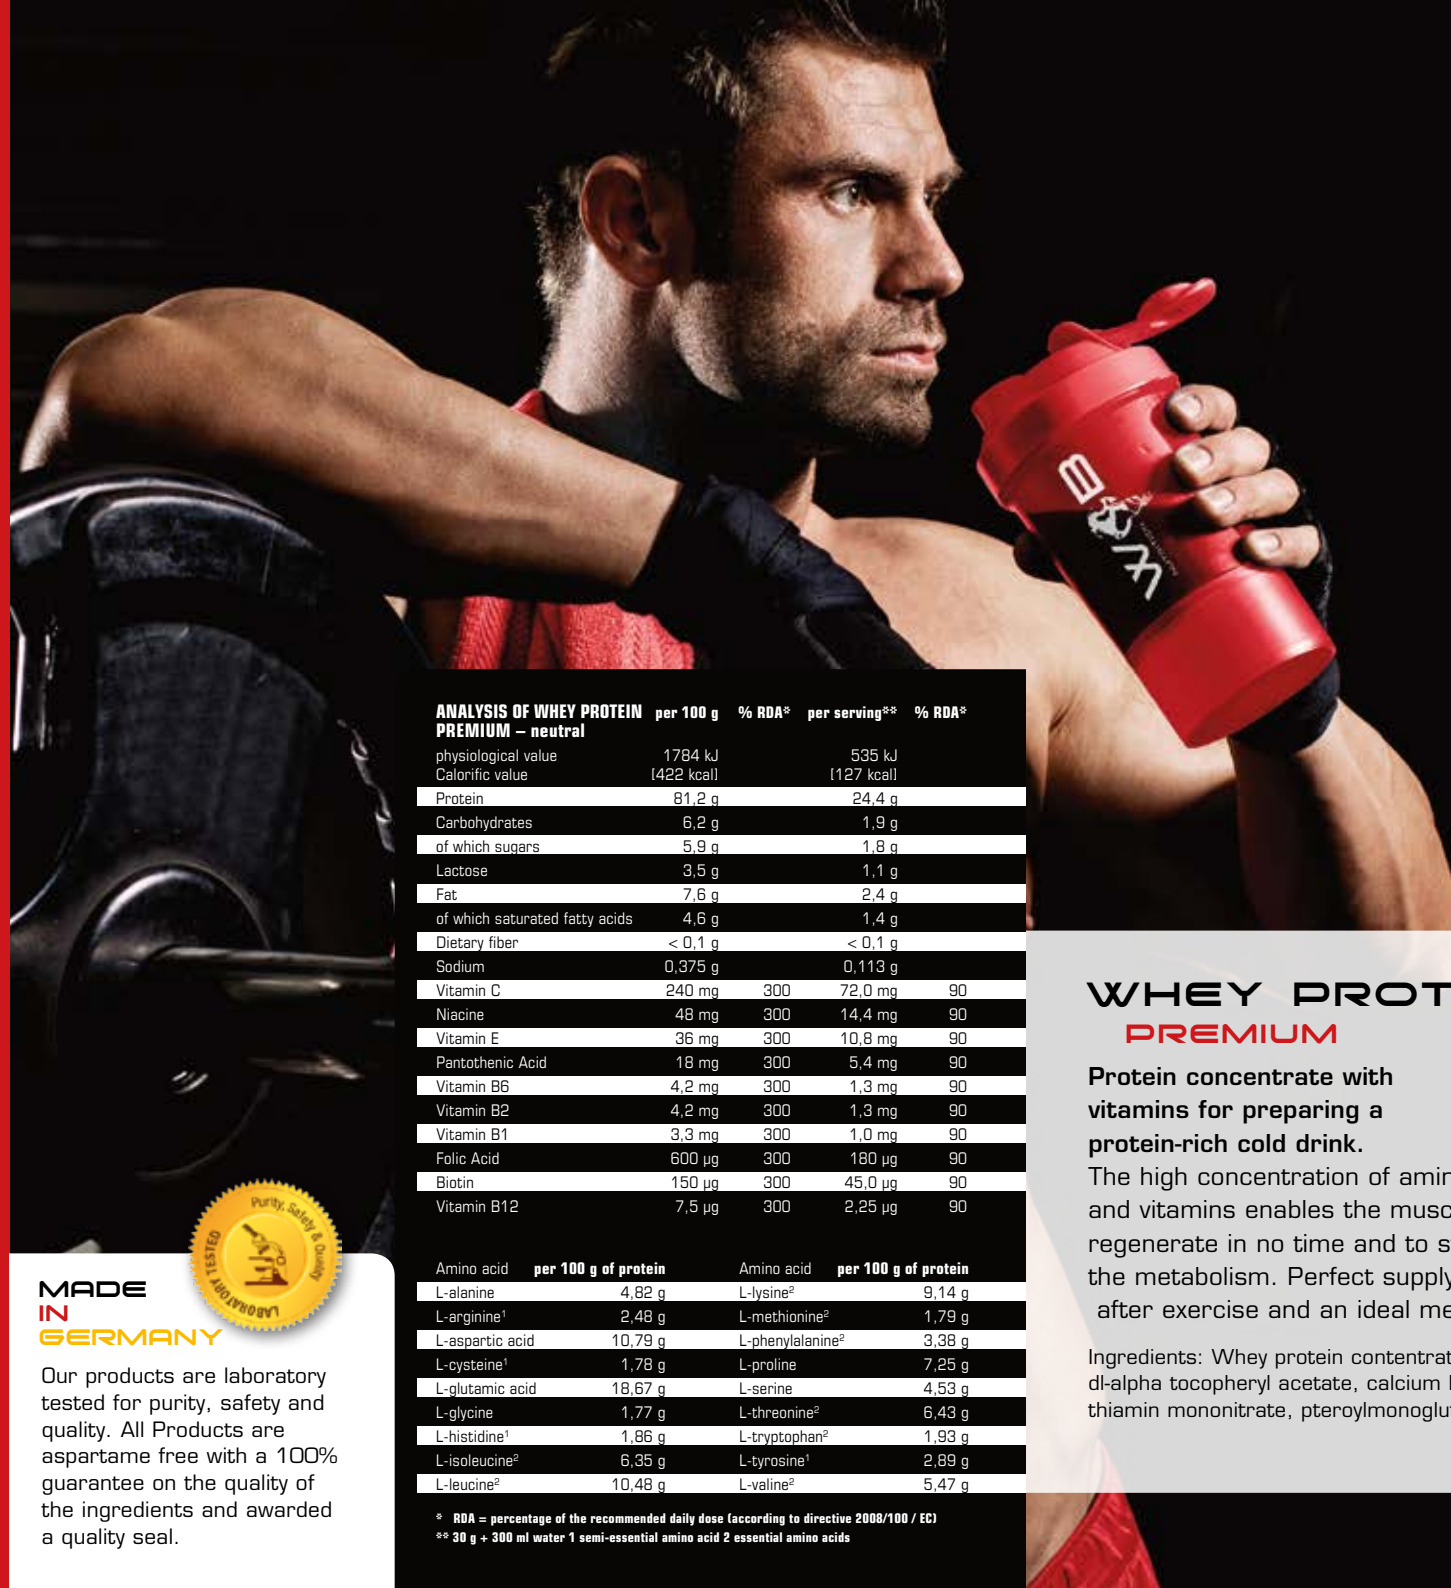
| ANALYSIS OF WHEY PROTEIN PREMIUM – neutral | per 100 g | % RDA* | per serving** | % RDA* |
|---|---|---|---|---|
| physiological value Calorific value | 1784 kJ (422 kcal) | | 535 kJ (127 kcal) | |
| Protein | 81,2 g | | 24,4 g | |
| Carbohydrates | 6,2 g | | 1,9 g | |
| of which sugars | 5,9 g | | 1,8 g | |
| Lactose | 3,5 g | | 1,1 g | |
| Fat | 7,6 g | | 2,4 g | |
| of which saturated fatty acids | 4,6 g | | 1,4 g | |
| Dietary fiber | < 0,1 g | | < 0,1 g | |
| Sodium | 0,375 g | | 0,113 g | |
| Vitamin C | 240 mg | 300 | 72,0 mg | 90 |
| Niacine | 48 mg | 300 | 14,4 mg | 90 |
| Vitamin E | 36 mg | 300 | 10,8 mg | 90 |
| Pantothenic Acid | 18 mg | 300 | 5,4 mg | 90 |
| Vitamin B6 | 4,2 mg | 300 | 1,3 mg | 90 |
| Vitamin B2 | 4,2 mg | 300 | 1,3 mg | 90 |
| Vitamin B1 | 3,3 mg | 300 | 1,0 mg | 90 |
| Folic Acid | 600 µg | 300 | 180 µg | 90 |
| Biotin | 150 µg | 300 | 45,0 µg | 90 |
| Vitamin B12 | 7,5 µg | 300 | 2,25 µg | 90 |

| Amino acid | per 100 g of protein | Amino acid | per 100 g of protein |
|---|---|---|---|
| L-alanine | 4,82 g | L-lysine² | 9,14 g |
| L-arginine¹ | 2,48 g | L-methionine² | 1,79 g |
| L-aspartic acid | 10,79 g | L-phenylalanine² | 3,38 g |
| L-cysteine¹ | 1,78 g | L-proline | 7,25 g |
| L-glutamic acid | 18,67 g | L-serine | 4,53 g |
| L-glycine | 1,77 g | L-threonine² | 6,43 g |
| L-histidine¹ | 1,86 g | L-tryptophan² | 1,93 g |
| L-isoleucine² | 6,35 g | L-tyrosine¹ | 2,89 g |
| L-leucine² | 10,48 g | L-valine² | 5,47 g |

* RDA = percentage of the recommended daily dose (according to directive 2008/100 / EC)
** 30 g + 300 ml water 1 semi-essential amino acid 2 essential amino acids

Purity, Safety & Quality TESTED LABORATORY

MADE IN GERMANY

Our products are laboratory tested for purity, safety and quality. All Products are aspartame free with a 100% guarantee on the quality of the ingredients and awarded a quality seal.

WHEY PROT
PREMIUM

Protein concentrate with vitamins for preparing a protein-rich cold drink.
The high concentration of amir and vitamins enables the musc regenerate in no time and to s the metabolism. Perfect supply after exercise and an ideal me

Ingredients: Whey protein contentrat dl-alpha tocopheryl acetate, calcium thiamin mononitrate, pteroylmonoglu